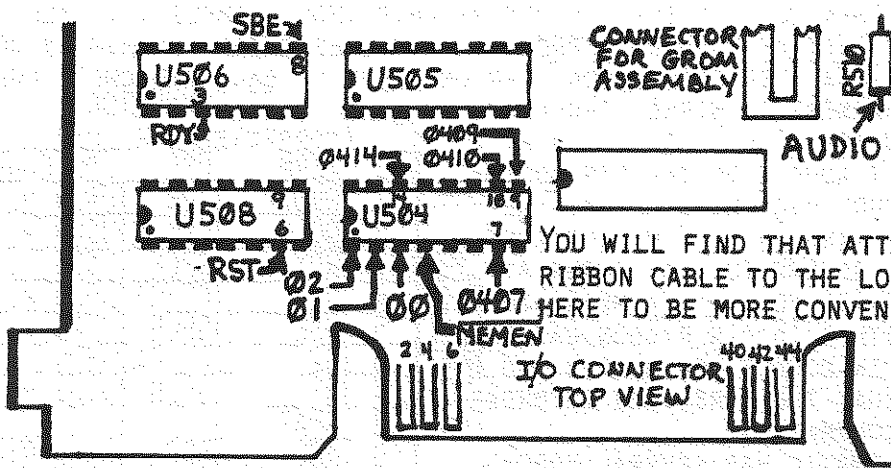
SBE
U506
8
3
RDY
U505
CONNECTOR FOR GROM ASSEMBLY
R510
AUDIO
Ø409
Ø414
Ø410
U508
9
6
RST
U504
10 9
7
Ø2
Ø1
ØØ
Ø407
MEMEN
YOU WILL FIND THAT ATT
RIBBON CABLE TO THE LO
HERE TO BE MORE CONVEN
2 4 6
40 42 44
I/O CONNECTOR TOP VIEW